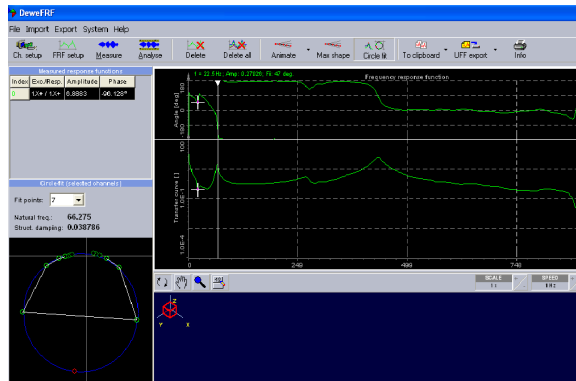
DeweFRF
File Import Export System Help
Ch. setup FRF setup Measure Analyse Delete Delete all Animate Max shape Circle fit To clipboard UFF export Info
Measured response functions
| Index | Exc./Resp. | Amplitude | Phase |
|---|---|---|---|
| 0 | 1X+ / 1X+ | 6.8883 | -96.128° |

Circle fit (selected channels)
Fit points: 7
Natural freq.: 66.275
Struct. damping: 0.038786
f = 22.5 Hz; Amp: 0.27826; Fi: 47 deg.
Frequency response function
Angle [deg]
180
-180
100
Transfer curve []
1.0E-1
1.0E-4
0
248
499
748
SCALE
1 x
SPEED
1 Hz
Z
Y
X